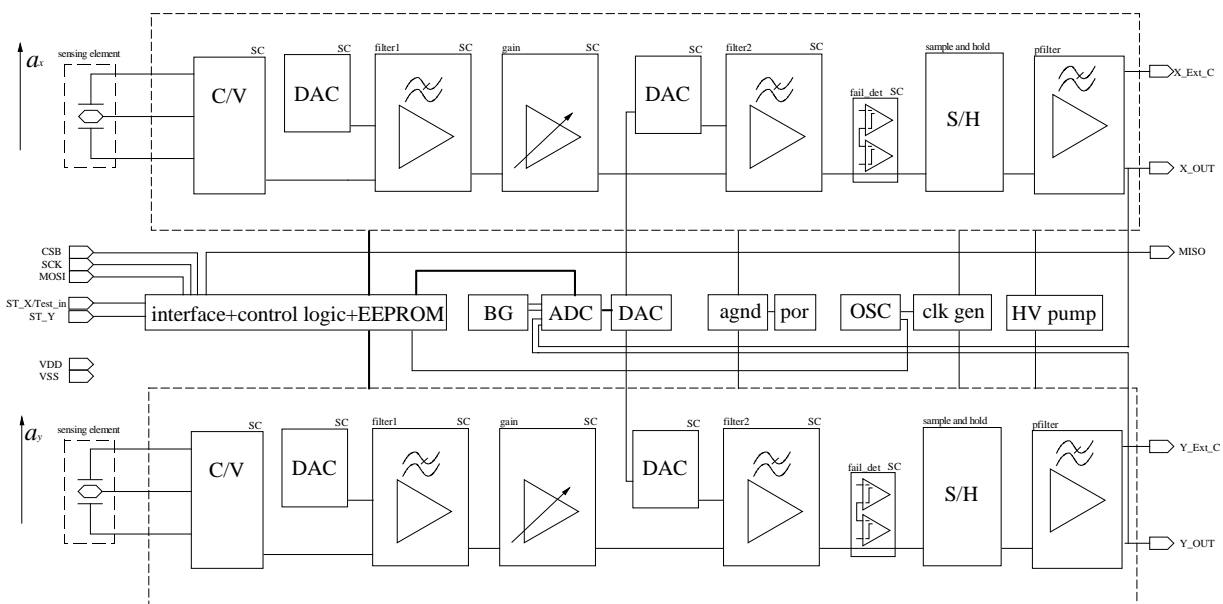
$a_x$

sensing element

SC
C/V

SC
DAC

filter1 SC

gain SC

SC
DAC

filter2 SC

fail_det SC

sample and hold
S/H

pfilter

X_Ext_C

X_OUT

CSB
SCK
MOSI

MISO

ST_X/Test_in
ST_Y

interface+control logic+EEPROM

BG

ADC

DAC

agnd

por

OSC

clk gen

HV pump

VDD
VSS

$a_y$

sensing element

SC
C/V

SC
DAC

filter1 SC

gain SC

SC
DAC

filter2 SC

fail_det SC

sample and hold
S/H

pfilter

Y_Ext_C

Y_OUT